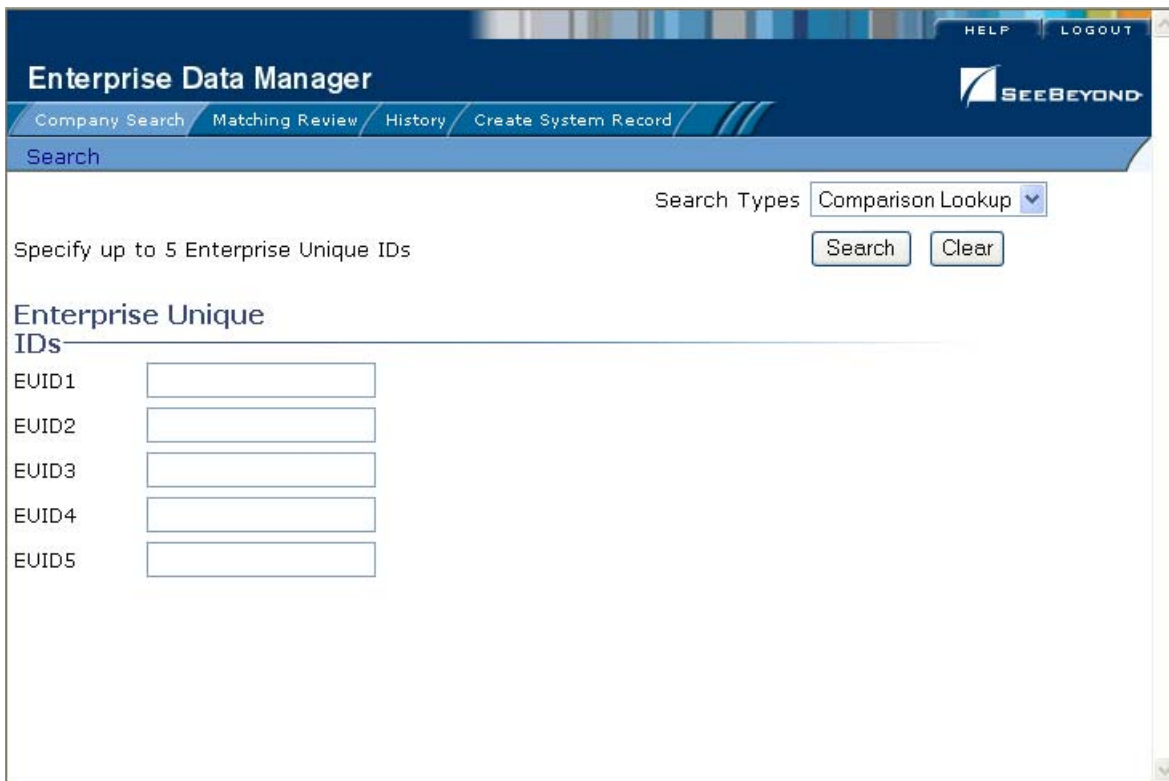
HELP LOGOUT

Enterprise Data Manager

SEEBEYOND

Company Search Matching Review History Create System Record

Search

Search Types Comparison Lookup

Specify up to 5 Enterprise Unique IDs

Search Clear

Enterprise Unique IDs

EUID1

EUID2

EUID3

EUID4

EUID5